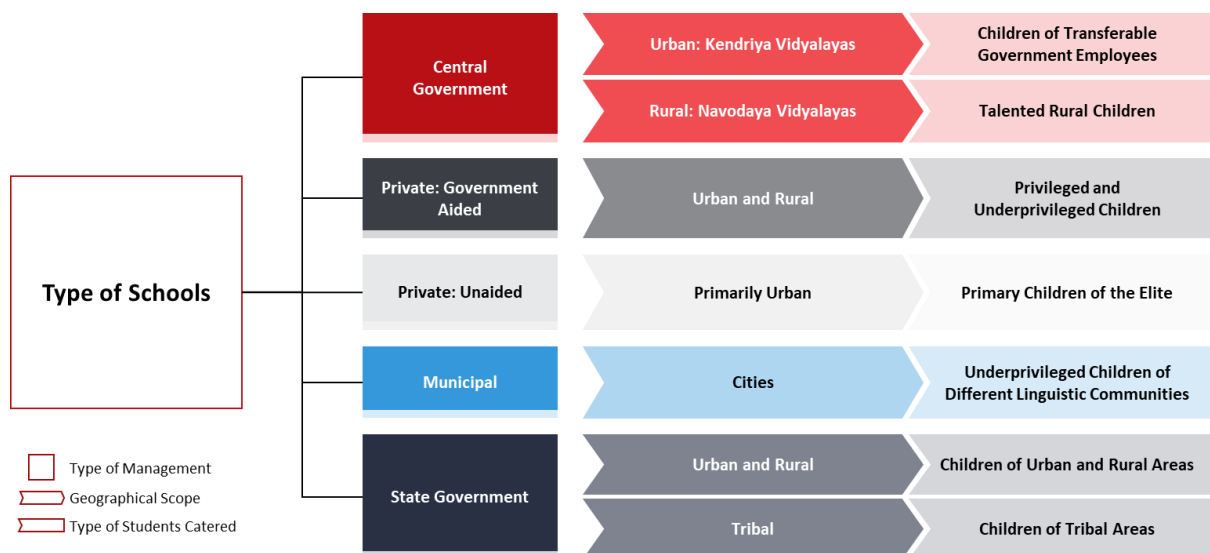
Type of Schools

Central Government

Urban: Kendriya Vidyalayas

Children of Transferable Government Employees

Rural: Navodaya Vidyalayas

Talented Rural Children

Private: Government Aided

Urban and Rural

Privileged and Underprivileged Children

Private: Unaided

Primarily Urban

Primary Children of the Elite

Municipal

Cities

Underprivileged Children of Different Linguistic Communities

State Government

Urban and Rural

Children of Urban and Rural Areas

Tribal

Children of Tribal Areas

Type of Management
Geographical Scope
Type of Students Catered